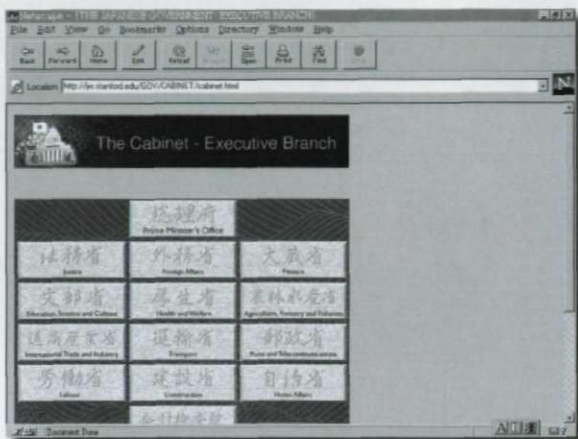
Netscape - [THE JAPANESE GOVERNMENT: EXECUTIVE BRANCH]

File Edit View Go Bookmarks Options Directory Window Help

Back Forward Home Edit Reload Images Open Print Find Stop

Location: http://fiv.stanford.edu/GOV/CABINET/cabinet.html

The Cabinet - Executive Branch

総理府
Prime Minister's Office

法務省
Justice

外務省
Foreign Affairs

大蔵省
Finance

文部省
Education, Science and Culture

厚生省
Health and Welfare

農林水産省
Agriculture, Forestry and Fisheries

通商産業省
International Trade and Industry

運輸省
Transport

郵政省
Posts and Telecommunications

労働省
Labour

建設省
Construction

自治省
Home Affairs

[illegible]

Document: Done